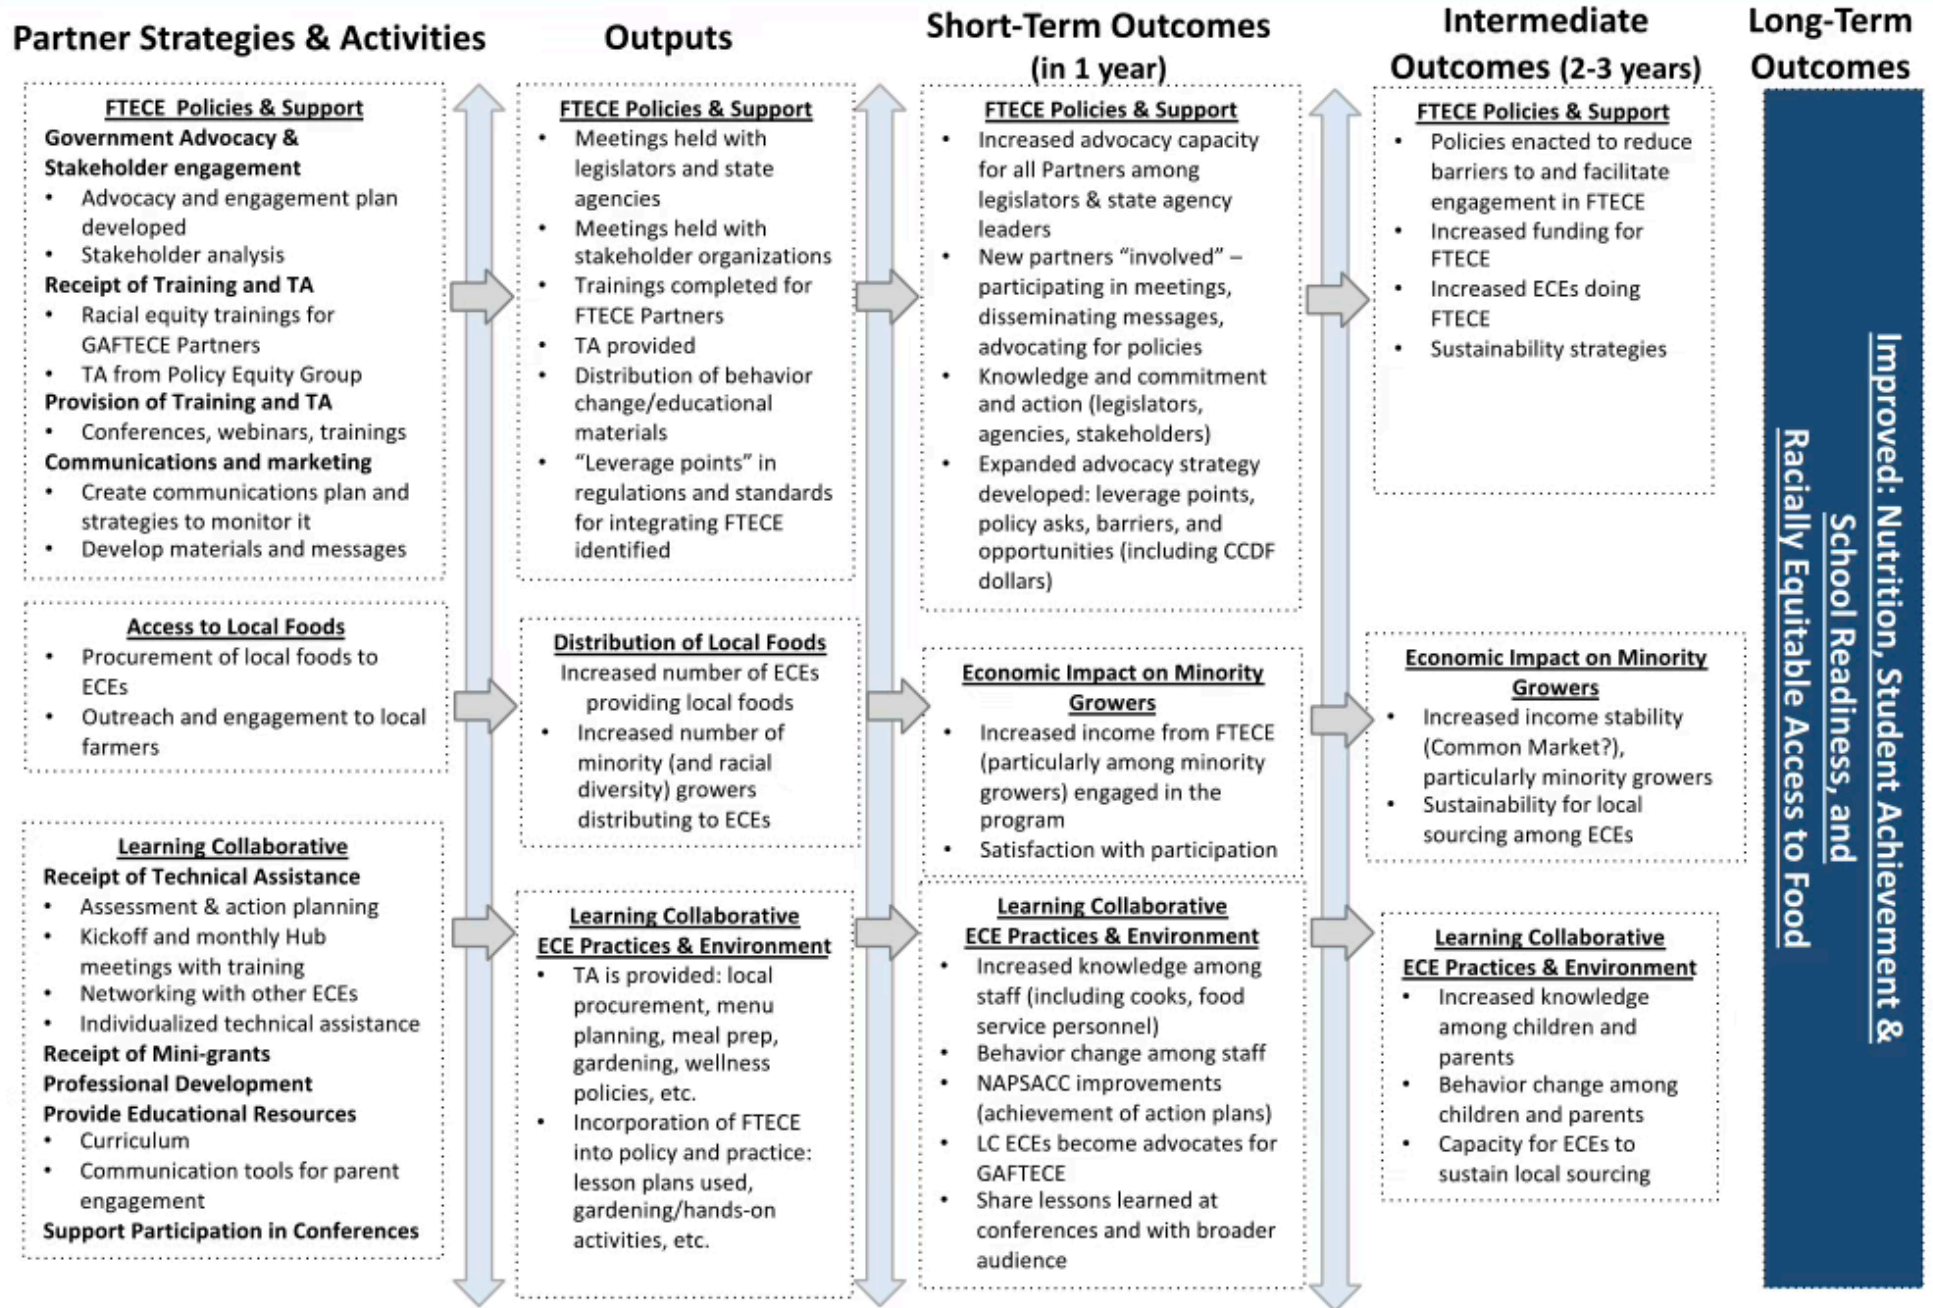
Partner Strategies & Activities

FTECE Policies & Support
Government Advocacy & Stakeholder engagement
- Advocacy and engagement plan developed
- Stakeholder analysis
Receipt of Training and TA
- Racial equity trainings for GAFTECE Partners
- TA from Policy Equity Group
Provision of Training and TA
- Conferences, webinars, trainings
Communications and marketing
- Create communications plan and strategies to monitor it
- Develop materials and messages

Access to Local Foods
- Procurement of local foods to ECEs
- Outreach and engagement to local farmers

Learning Collaborative
Receipt of Technical Assistance
- Assessment & action planning
- Kickoff and monthly Hub meetings with training
- Networking with other ECEs
- Individualized technical assistance
Receipt of Mini-grants
Professional Development
Provide Educational Resources
- Curriculum
- Communication tools for parent engagement
Support Participation in Conferences

Outputs

FTECE Policies & Support
- Meetings held with legislators and state agencies
- Meetings held with stakeholder organizations
- Trainings completed for FTECE Partners
- TA provided
- Distribution of behavior change/educational materials
- "Leverage points" in regulations and standards for integrating FTECE identified

Distribution of Local Foods
Increased number of ECEs providing local foods
- Increased number of minority (and racial diversity) growers distributing to ECEs

Learning Collaborative
ECE Practices & Environment
- TA is provided: local procurement, menu planning, meal prep, gardening, wellness policies, etc.
- Incorporation of FTECE into policy and practice: lesson plans used, gardening/hands-on activities, etc.

Short-Term Outcomes (in 1 year)

FTECE Policies & Support
- Increased advocacy capacity for all Partners among legislators & state agency leaders
- New partners "involved" – participating in meetings, disseminating messages, advocating for policies
- Knowledge and commitment and action (legislators, agencies, stakeholders)
- Expanded advocacy strategy developed: leverage points, policy asks, barriers, and opportunities (including CCDF dollars)

Economic Impact on Minority Growers
- Increased income from FTECE (particularly among minority growers) engaged in the program
- Satisfaction with participation

Learning Collaborative
ECE Practices & Environment
- Increased knowledge among staff (including cooks, food service personnel)
- Behavior change among staff
- NAPSACC improvements (achievement of action plans)
- LC ECEs become advocates for GAFTECE
- Share lessons learned at conferences and with broader audience

Intermediate Outcomes (2-3 years)

FTECE Policies & Support
- Policies enacted to reduce barriers to and facilitate engagement in FTECE
- Increased funding for FTECE
- Increased ECEs doing FTECE
- Sustainability strategies

Economic Impact on Minority Growers
- Increased income stability (Common Market?), particularly minority growers
- Sustainability for local sourcing among ECEs

Learning Collaborative
ECE Practices & Environment
- Increased knowledge among children and parents
- Behavior change among children and parents
- Capacity for ECEs to sustain local sourcing

Long-Term Outcomes

Improved: Nutrition, Student Achievement & School Readiness, and Racially Equitable Access to Food